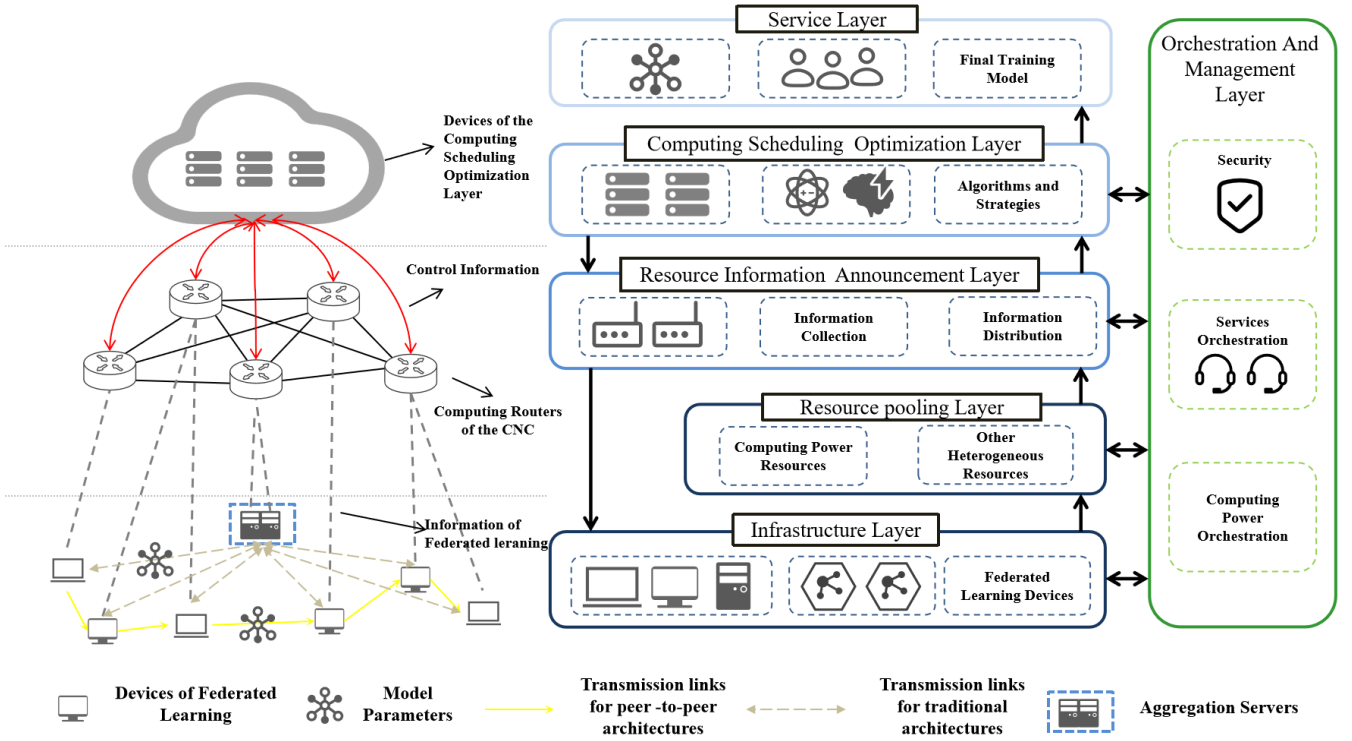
Devices of the Computing Scheduling Optimization Layer

Control Information

Computing Routers of the CNC

Information of Federated leraning

Service Layer

Final Training Model

Computing Scheduling Optimization Layer

Algorithms and Strategies

Resource Information Announcement Layer

Information Collection

Information Distribution

Resource pooling Layer

Computing Power Resources

Other Heterogeneous Resources

Infrastructure Layer

Federated Learning Devices

Orchestration And Management Layer

Security

Services Orchestration

Computing Power Orchestration

Devices of Federated Learning

Model Parameters

Transmission links for peer -to-peer architectures

Transmission links for traditional architectures

Aggregation Servers